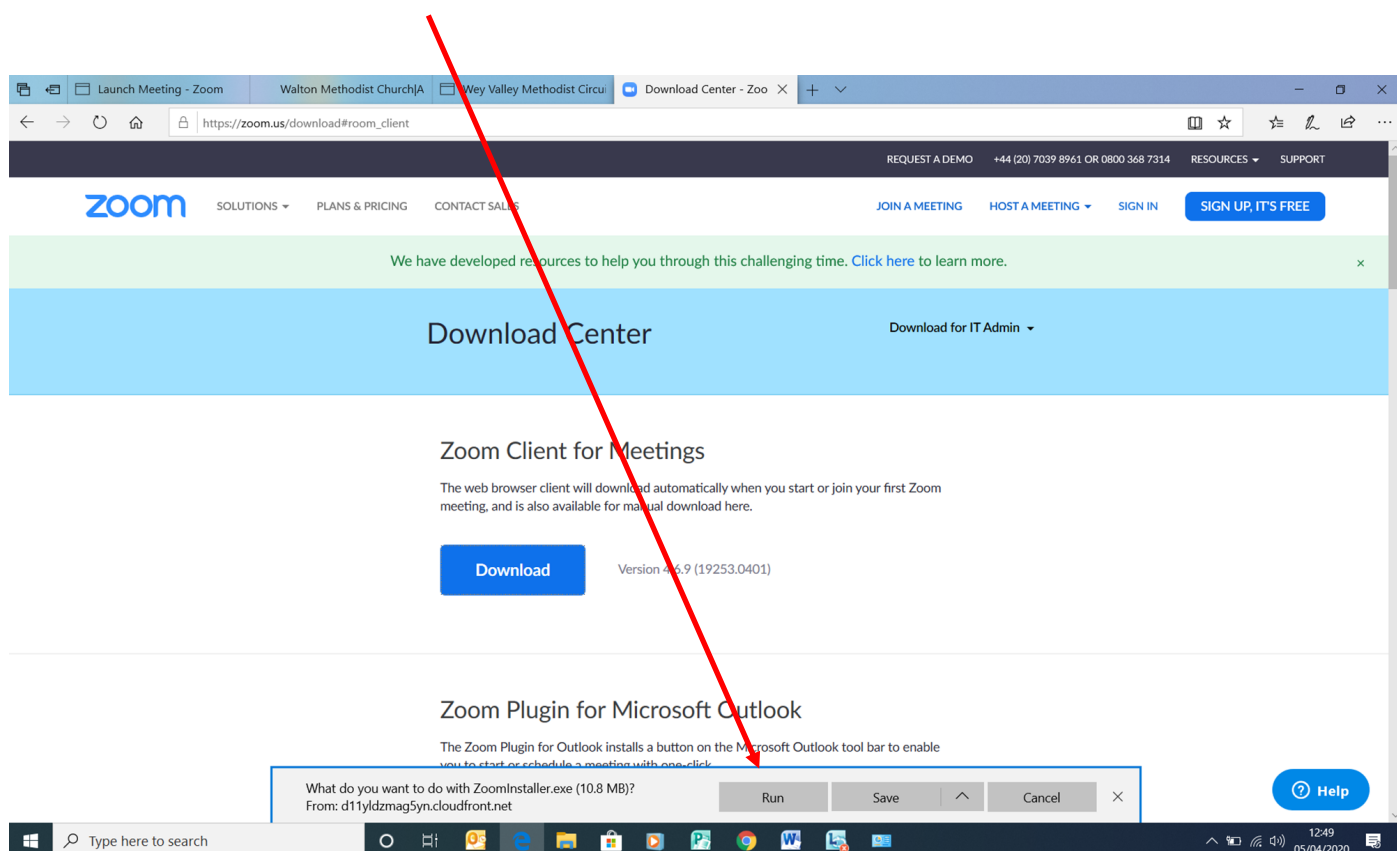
Launch Meeting - Zoom | Walton Methodist Church|A | Wey Valley Methodist Circu | Download Center - Zoo

https://zoom.us/download#room_client

REQUEST A DEMO +44 (20) 7039 8961 OR 0800 368 7314 RESOURCES SUPPORT

zoom SOLUTIONS PLANS & PRICING CONTACT SALES JOIN A MEETING HOST A MEETING SIGN IN SIGN UP, IT'S FREE

We have developed resources to help you through this challenging time. Click here to learn more.

×

Download Center

Download for IT Admin

Zoom Client for Meetings

The web browser client will download automatically when you start or join your first Zoom meeting, and is also available for manual download here.

Download

Version 4.6.9 (19253.0401)

Zoom Plugin for Microsoft Outlook

The Zoom Plugin for Outlook installs a button on the Microsoft Outlook tool bar to enable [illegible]

What do you want to do with ZoomInstaller.exe (10.8 MB)?
From: d11yldzmag5yn.cloudfront.net

Run Save Cancel ×

Help

Type here to search

12:49
05/04/2020